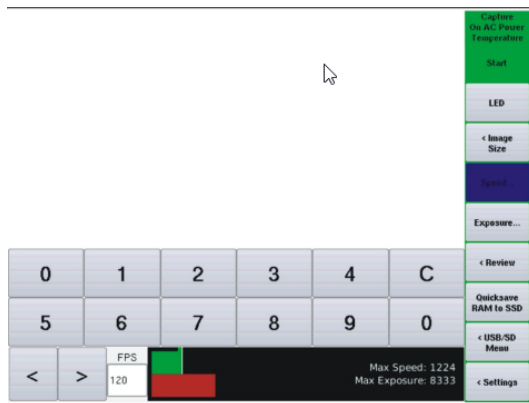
Capture On AC Power Temperature

Start

LED

< Image Size

Speed...

Exposure...

< Review

Quicksave RAM to SSD

< USB/SD Menu

< Settings

| 0 | 1 | 2 | 3 | 4 | C |
|---|---|---|---|---|---|
| 5 | 6 | 7 | 8 | 9 | 0 |

<

>

FPS

120

Max Speed: 1224
Max Exposure: 8333